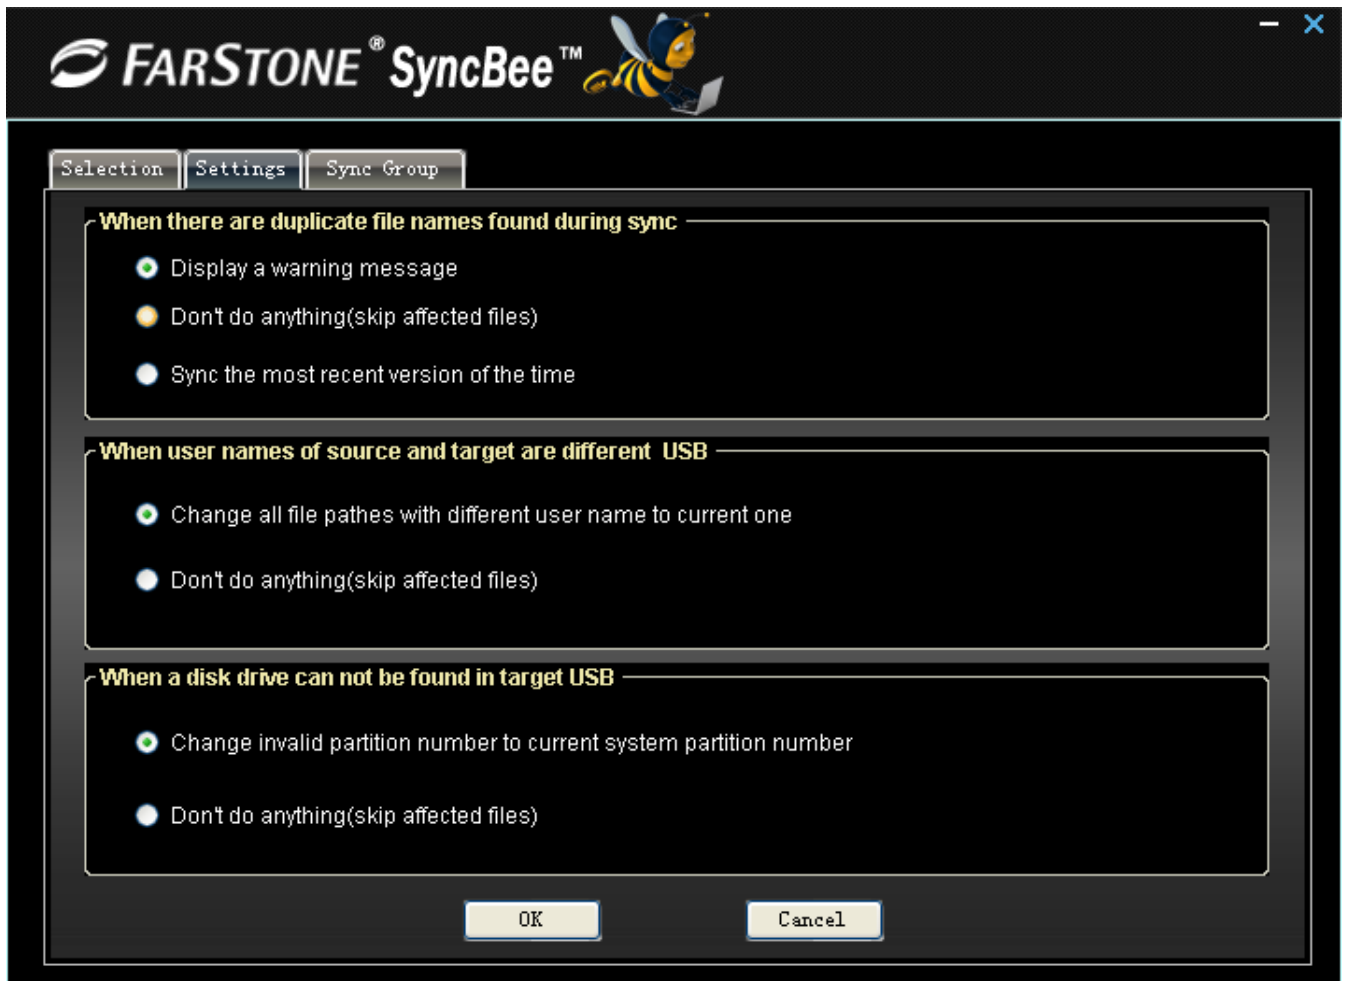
FARSTONE® SyncBee™

Selection Settings Sync Group

When there are duplicate file names found during sync

Display a warning message

Don't do anything(skip affected files)

Sync the most recent version of the time

When user names of source and target are different USB

Change all file pathes with different user name to current one

Don't do anything(skip affected files)

When a disk drive can not be found in target USB

Change invalid partition number to current system partition number

Don't do anything(skip affected files)

OK

Cancel